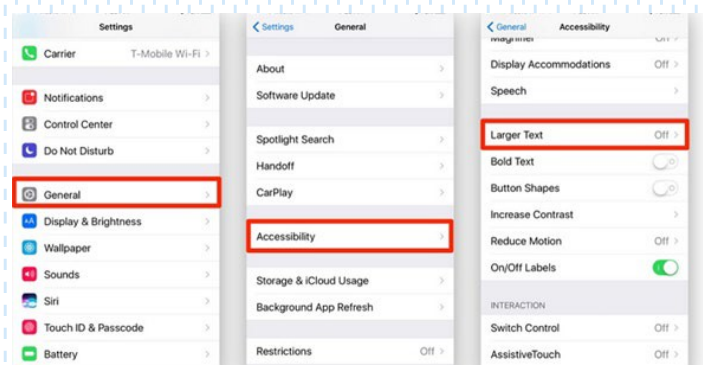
Settings

Carrier T-Mobile Wi-Fi

Notifications

Control Center

Do Not Disturb

General

Display & Brightness

Wallpaper

Sounds

Siri

Touch ID & Passcode

Battery

Settings General

About

Software Update

Spotlight Search

Handoff

CarPlay

Accessibility

Storage & iCloud Usage

Background App Refresh

Restrictions Off

General Accessibility

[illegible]

Display Accommodations Off

Speech

Larger Text Off

Bold Text

Button Shapes

Increase Contrast

Reduce Motion Off

On/Off Labels

INTERACTION

Switch Control Off

AssistiveTouch Off